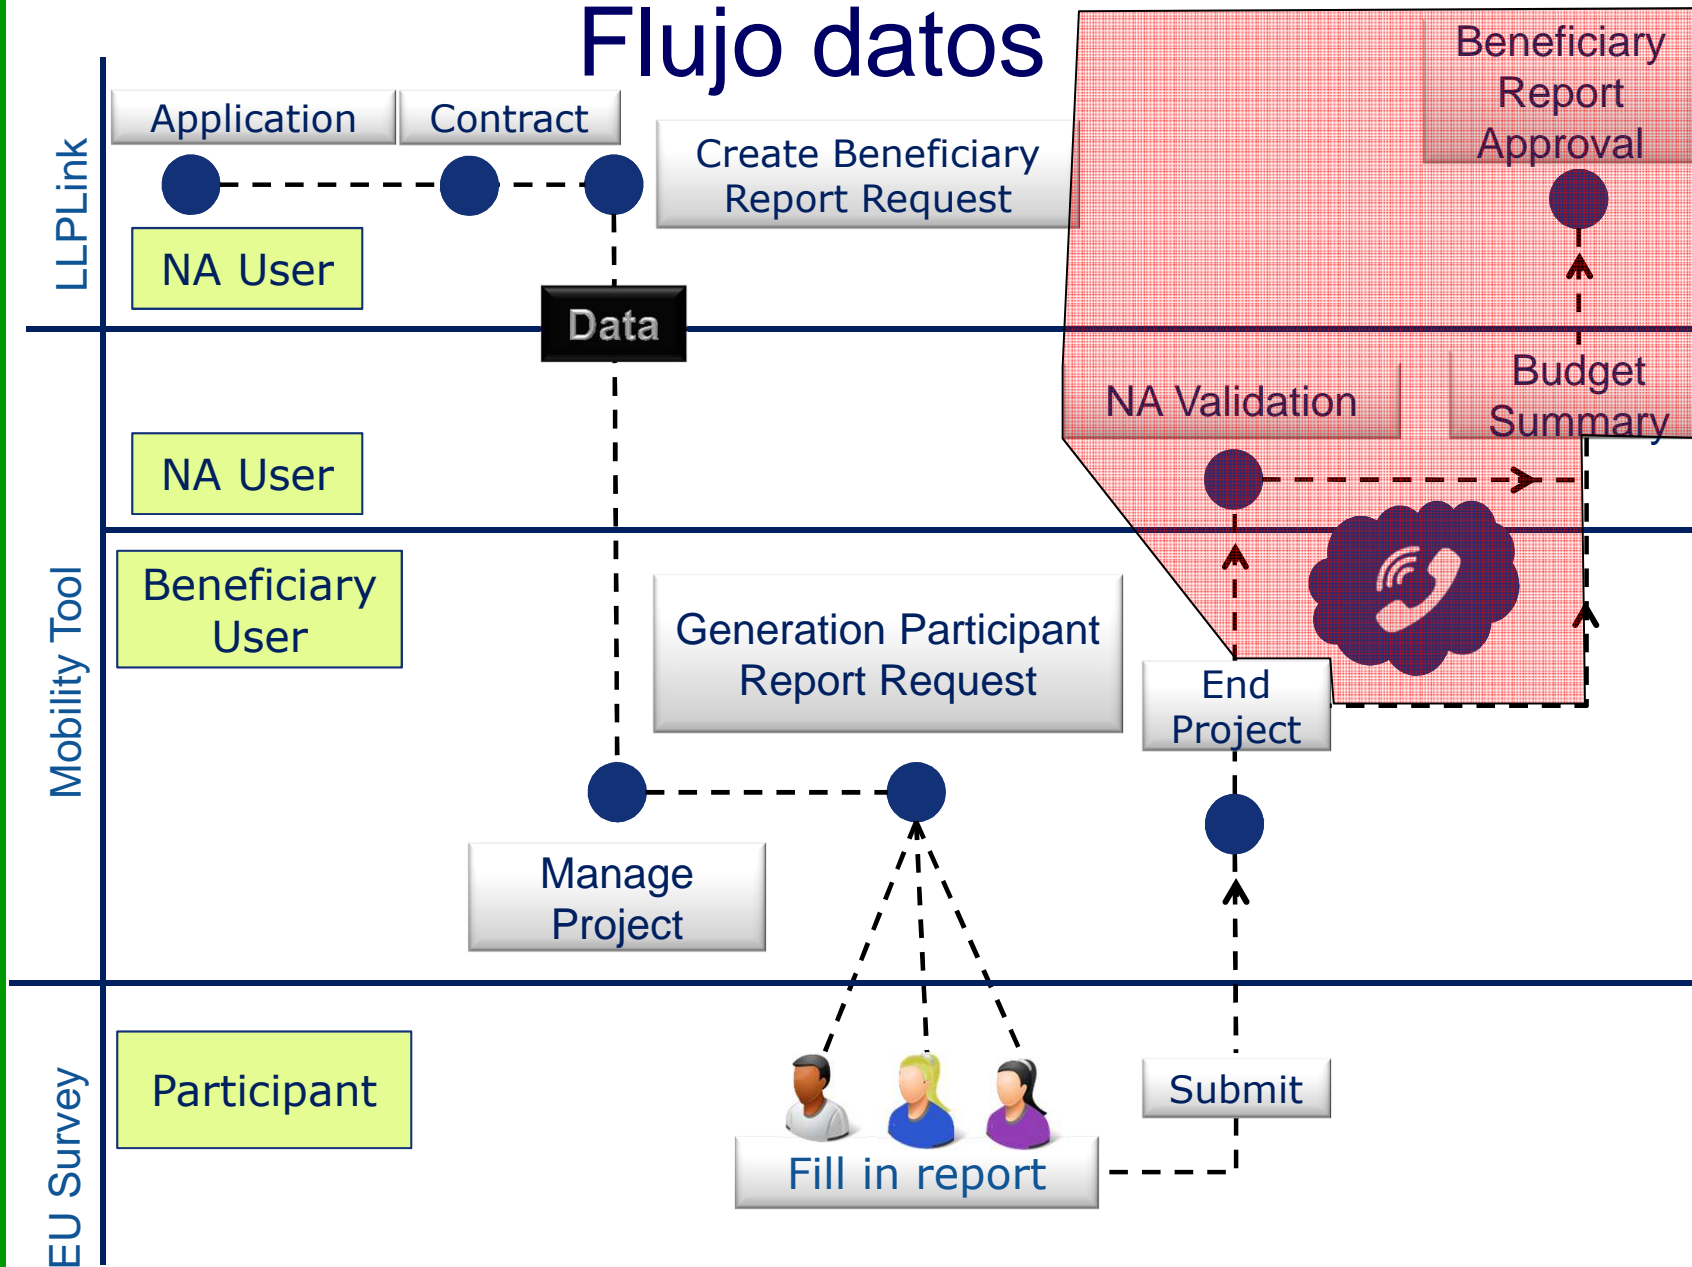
Flujo datos

LLPLink

Application

Contract

Create Beneficiary Report Request

Beneficiary Report Approval

NA User

Data

NA Validation

Budget Summary

Mobility Tool

NA User

Beneficiary User

Generation Participant Report Request

End Project

Manage Project

EU Survey

Participant

Submit

Fill in report